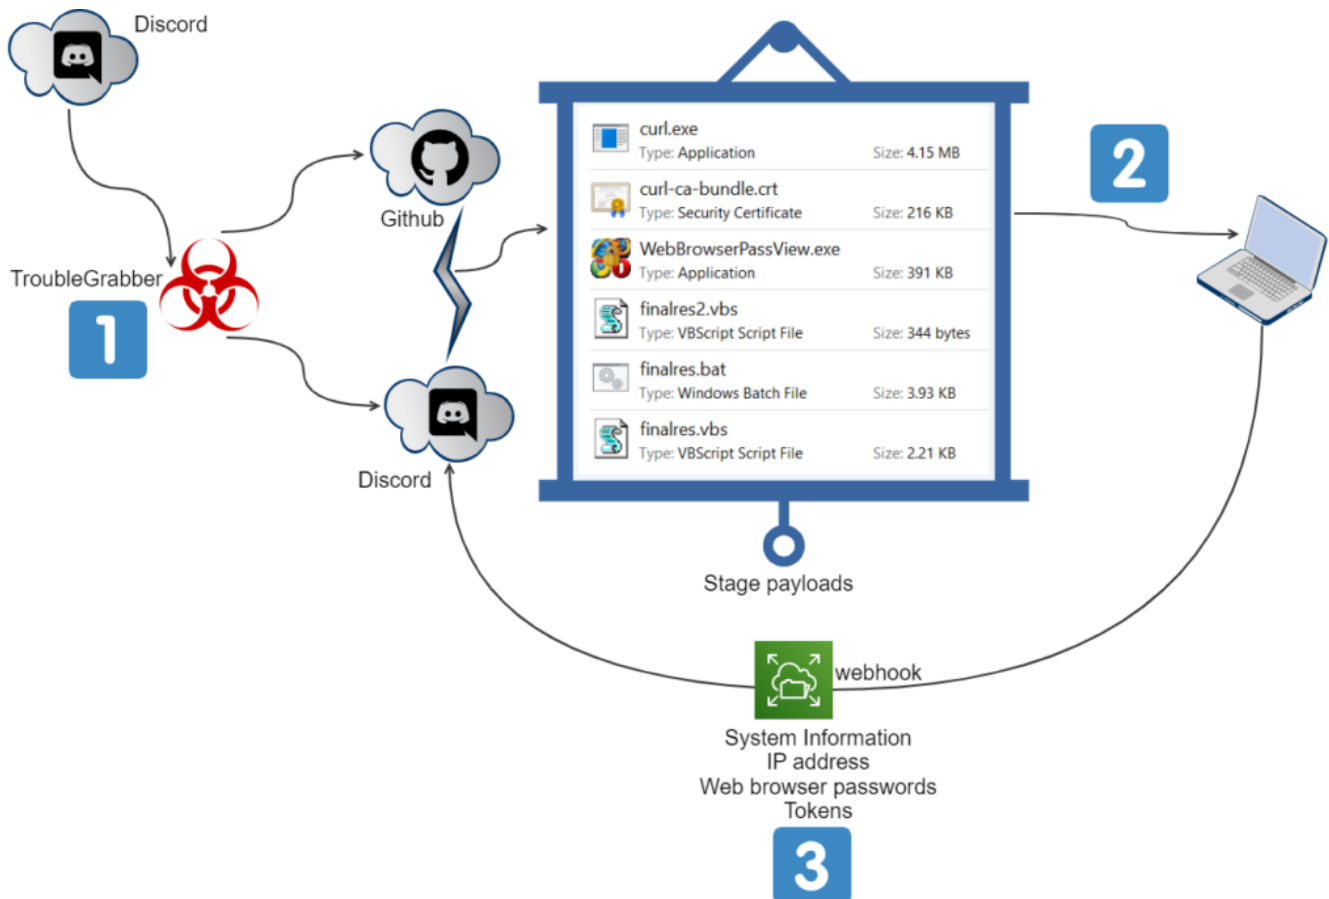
Discord

TroubleGrabber

1

Github

Discord

| | |
|---|---|
| curl.exe Type: Application | Size: 4.15 MB |
| curl-ca-bundle.crt Type: Security Certificate | Size: 216 KB |
| WebBrowserPassView.exe Type: Application | Size: 391 KB |
| finalres2.vbs Type: VBScript Script File | Size: 344 bytes |
| finalres.bat Type: Windows Batch File | Size: 3.93 KB |
| finalres.vbs Type: VBScript Script File | Size: 2.21 KB |

Stage payloads

2

webhook

System Information
IP address
Web browser passwords
Tokens

3